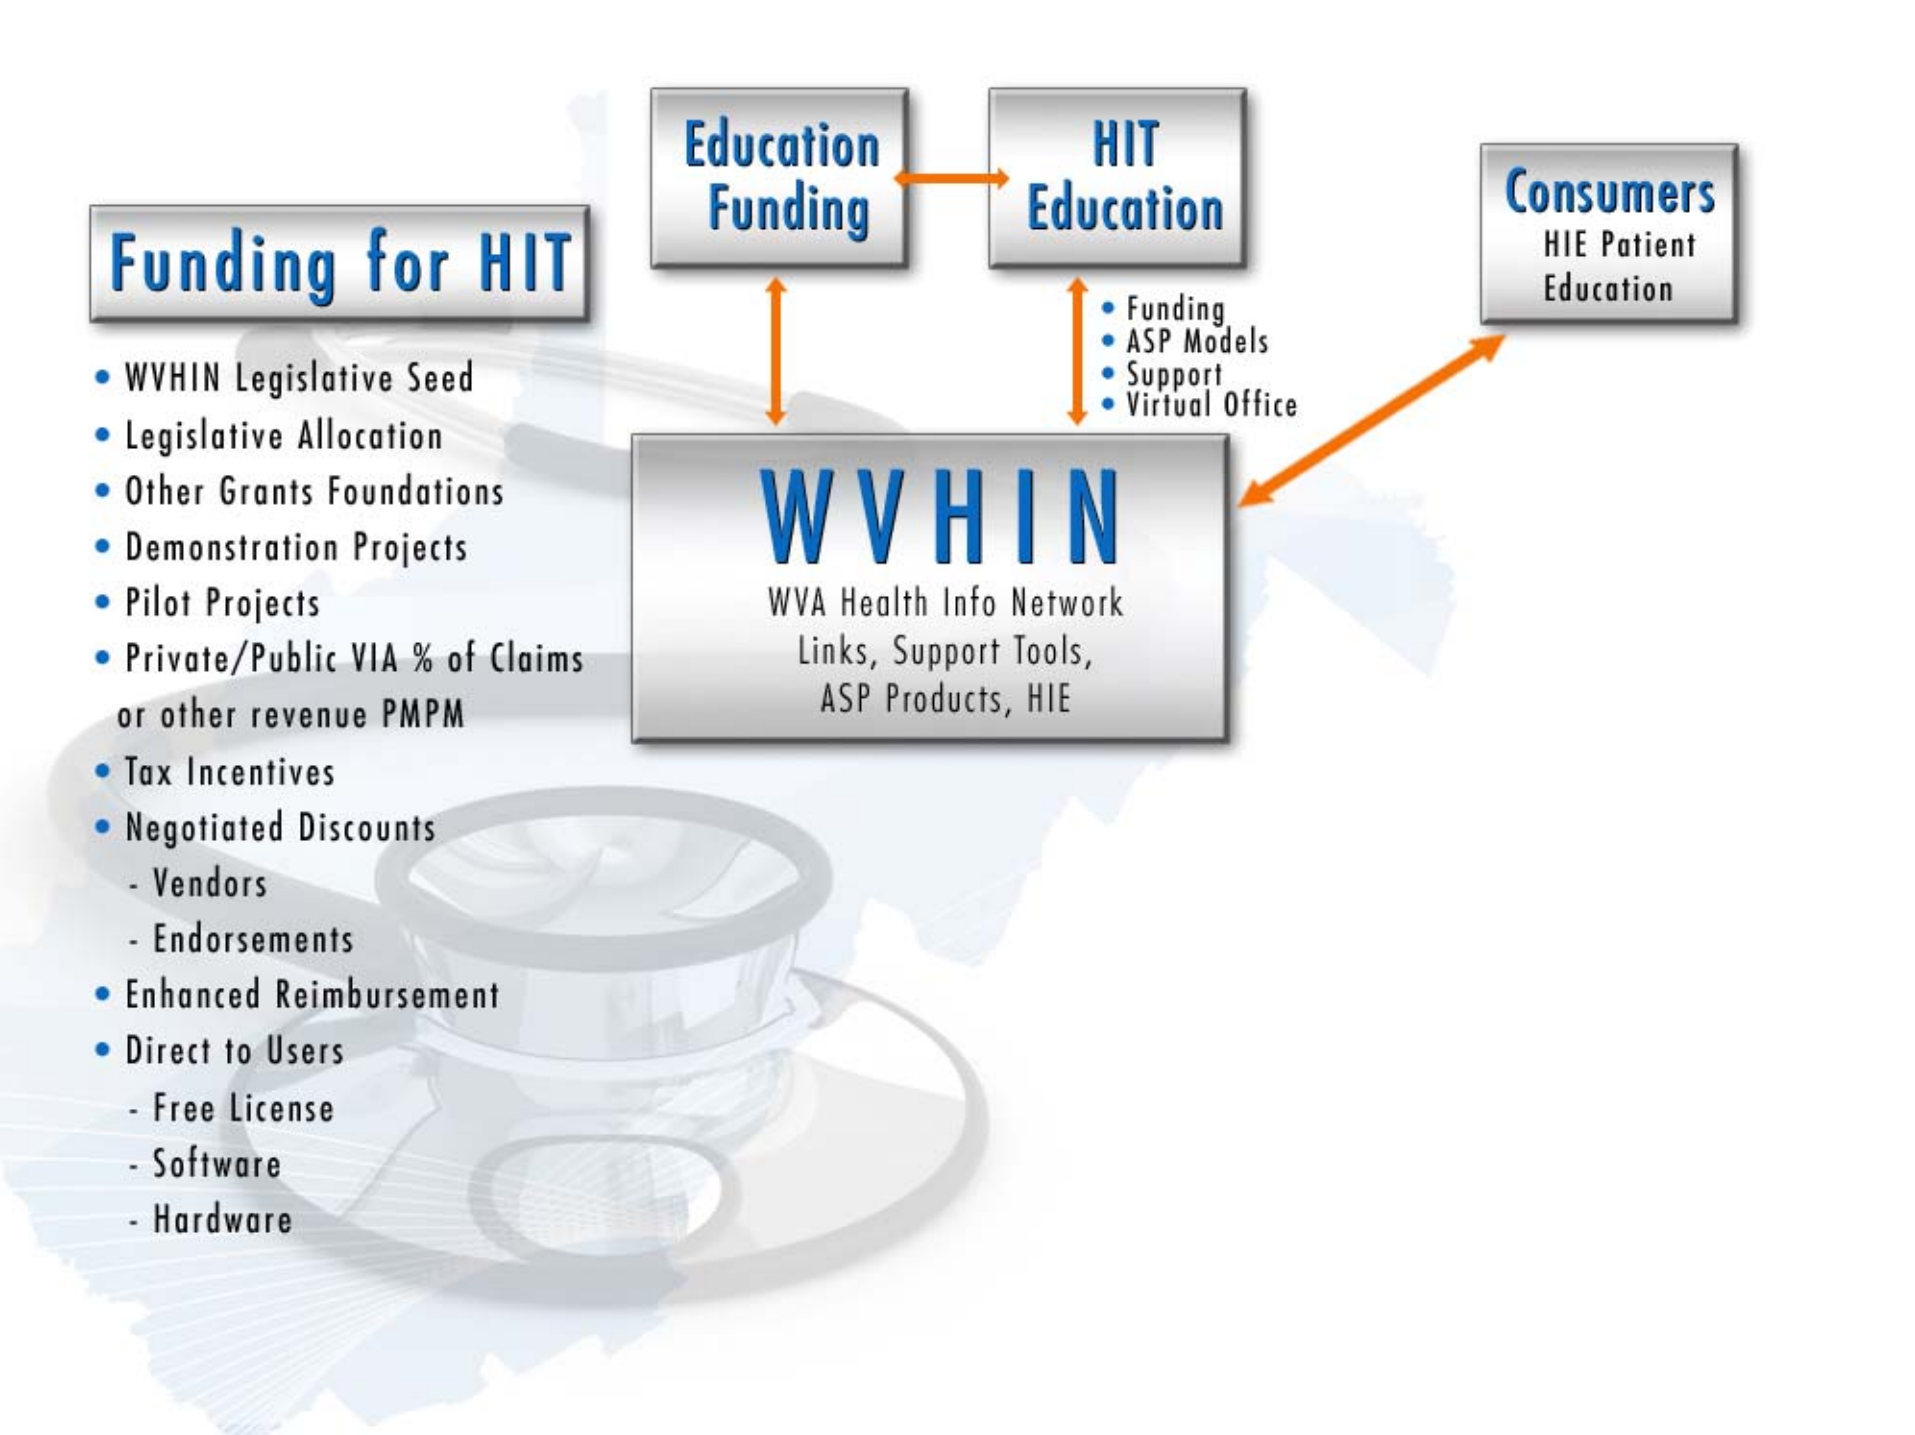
Funding for HIT

• WVHIN Legislative Seed
• Legislative Allocation
• Other Grants Foundations
• Demonstration Projects
• Pilot Projects
• Private/Public VIA % of Claims or other revenue PMPM
• Tax Incentives
• Negotiated Discounts
- Vendors
- Endorsements
• Enhanced Reimbursement
• Direct to Users
- Free License
- Software
- Hardware

Education Funding

HIT Education

• Funding
• ASP Models
• Support
• Virtual Office

Consumers
HIE Patient Education

WVHIN
WVA Health Info Network
Links, Support Tools,
ASP Products, HIE